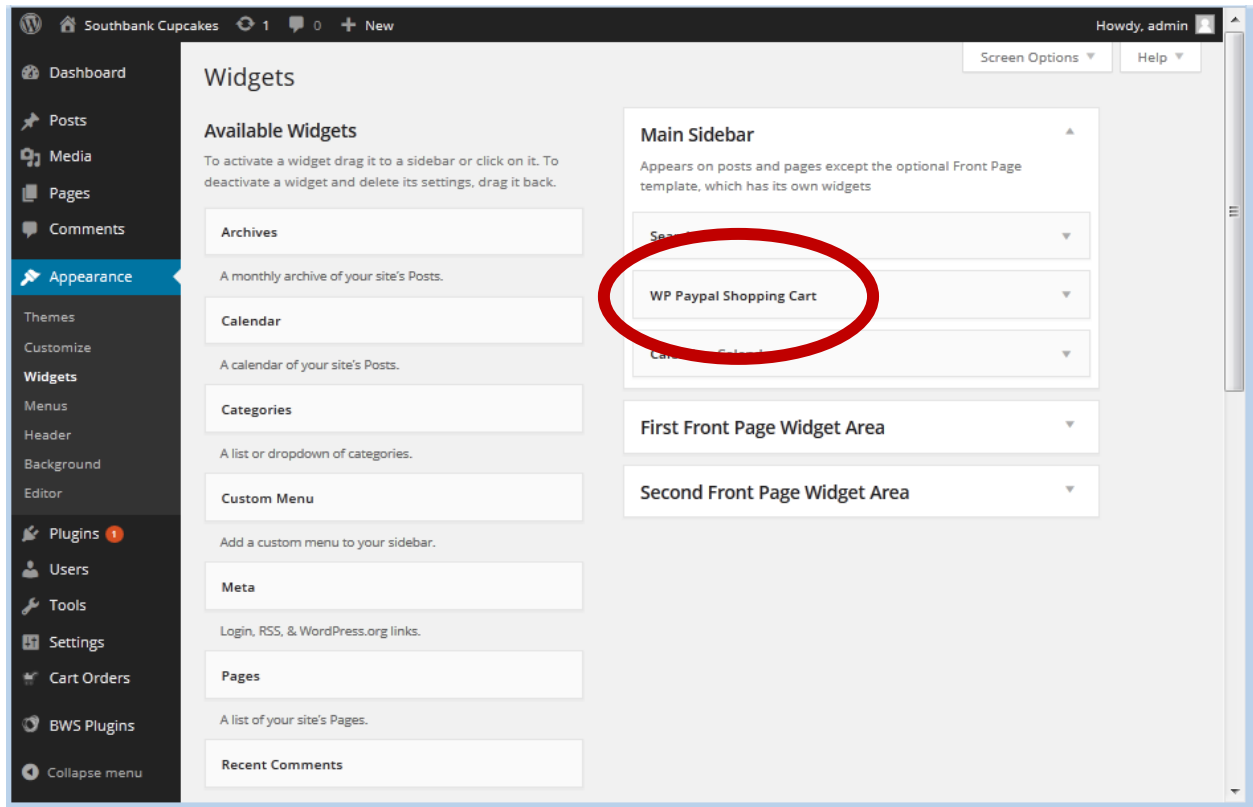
Southbank Cupcakes 1 0 New Howdy, admin

Dashboard
Posts
Media
Pages
Comments
Appearance
Themes
Customize
Widgets
Menus
Header
Background
Editor
Plugins 1
Users
Tools
Settings
Cart Orders
BWS Plugins
Collapse menu

Screen Options Help

Widgets

Available Widgets

To activate a widget drag it to a sidebar or click on it. To deactivate a widget and delete its settings, drag it back.

Archives
A monthly archive of your site's Posts.
Calendar
A calendar of your site's Posts.
Categories
A list or dropdown of categories.
Custom Menu
Add a custom menu to your sidebar.
Meta
Login, RSS, & WordPress.org links.
Pages
A list of your site's Pages.
Recent Comments

Main Sidebar
Appears on posts and pages except the optional Front Page template, which has its own widgets
Sea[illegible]
WP Paypal Shopping Cart
Ca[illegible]
First Front Page Widget Area
Second Front Page Widget Area